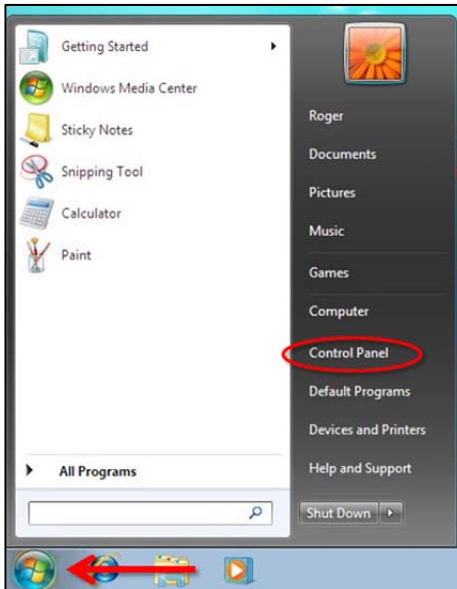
Getting Started
Windows Media Center
Sticky Notes
Snipping Tool
Calculator
Paint
All Programs

Roger
Documents
Pictures
Music
Games
Computer
Control Panel
Default Programs
Devices and Printers
Help and Support
Shut Down